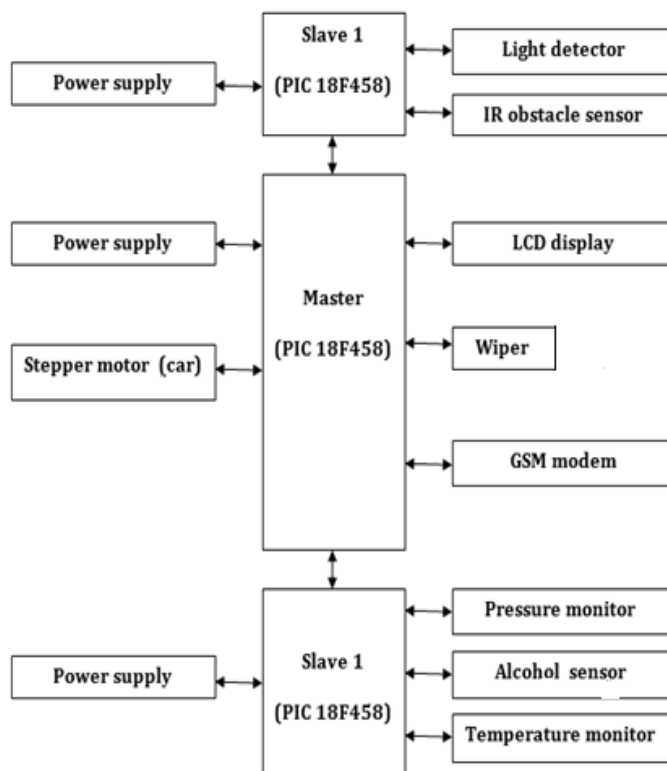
Slave 1

(PIC 18F458)

Power supply

Light detector

IR obstacle sensor

Power supply

Master

(PIC 18F458)

LCD display

Stepper motor (car)

Wiper

GSM modem

Pressure monitor

Power supply

Slave 1

(PIC 18F458)

Alcohol sensor

Temperature monitor